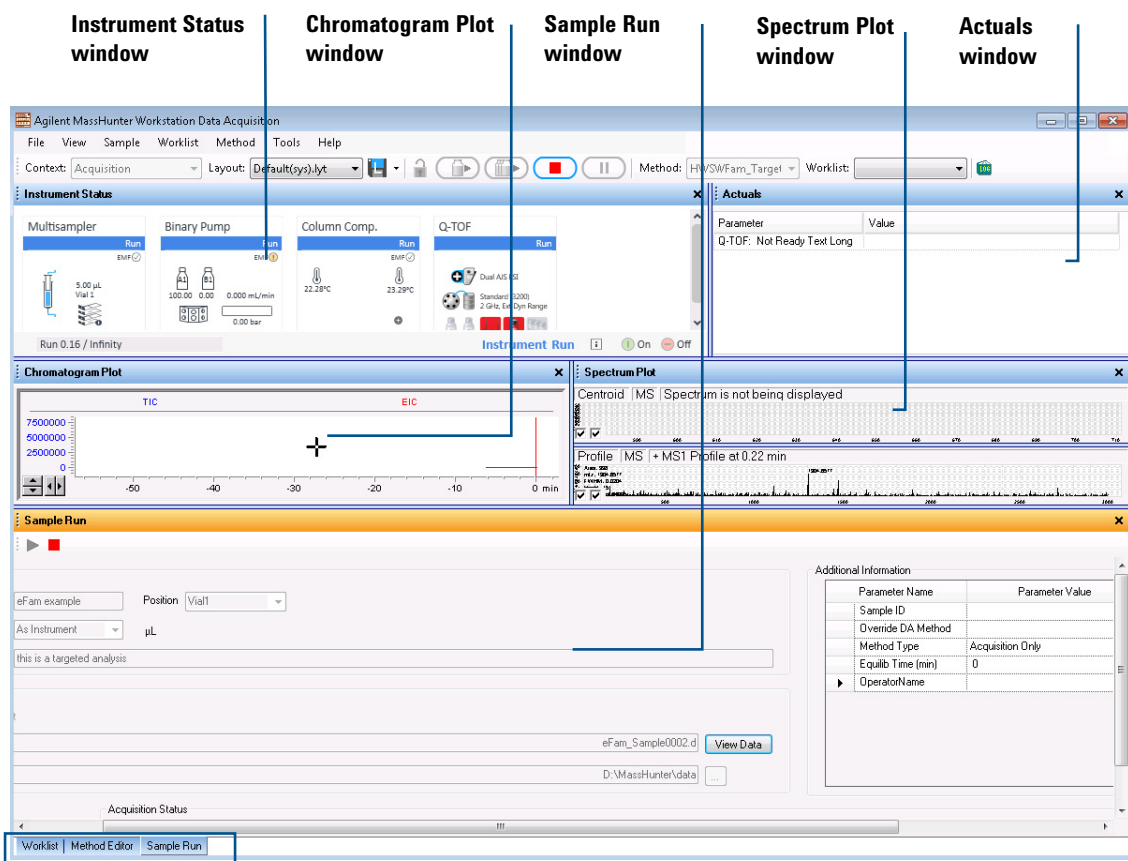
Instrument Status window

Chromatogram Plot window

Sample Run window

Spectrum Plot window

Actuals window

Agilent MassHunter Workstation Data Acquisition

File View Sample Worklist Method Tools Help

Context: Acquisition Layout: Default(sys).lyt Method: HWSWFam_Target Worklist:

Instrument Status

Multisampler Run
EMF
5.00 µL
Vial 1

Binary Pump Run
EMF
A1 B1
100.00 0.00 0.000 mL/min
0.00 bar

Column Comp. Run
EMF
22.28°C 23.29°C

Q-TOF Run
Dual AJS ESI
Standard (3200)
2 GHz, Ext Dyn Range

Run 0.16 / Infinity
Instrument Run On Off

Actuals

| Parameter | Value |
|---|---|
| Q-TOF: Not Ready Text Long | |

Chromatogram Plot

TIC EIC
7500000
5000000
2500000
0
-50 -40 -30 -20 -10 0 min

Spectrum Plot

Centroid MS Spectrum is not being displayed

Profile MS + MS1 Profile at 0.22 min

Sample Run

eFam example Position Vial1
As Instrument µL
this is a targeted analysis

eFam_Sample0002.d View Data
D:\MassHunter\data ...

Acquisition Status

Additional Information

| Parameter Name | Parameter Value |
|---|---|
| Sample ID | |
| Override DA Method | |
| Method Type | Acquisition Only |
| Equilib Time (min) | 0 |
| OperatorName | |

Worklist Method Editor Sample Run